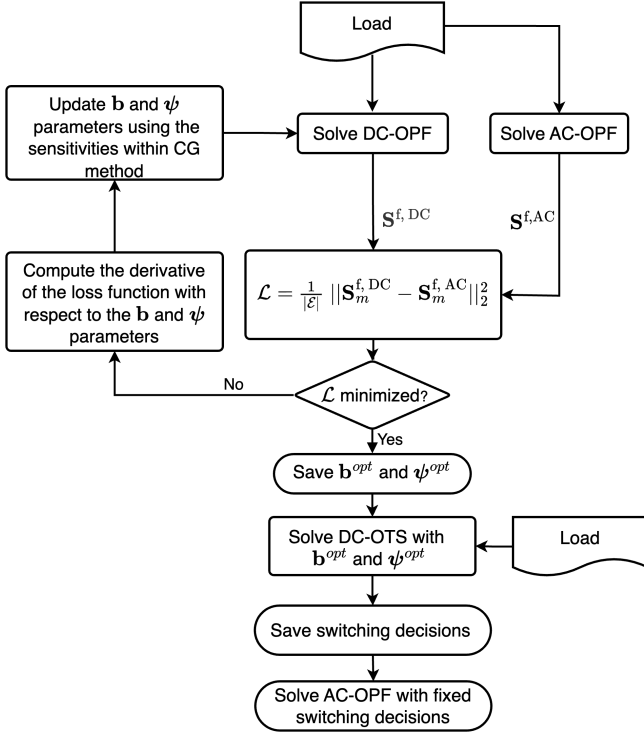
Load

Update $\mathbf{b}$ and $\boldsymbol{\psi}$ parameters using the sensitivities within CG method

Solve DC-OPF

Solve AC-OPF

$\mathbf{S}^{\mathrm{f,\,DC}}$

$\mathbf{S}^{\mathrm{f,AC}}$

Compute the derivative of the loss function with respect to the $\mathbf{b}$ and $\boldsymbol{\psi}$ parameters

$\mathcal{L} = \frac{1}{|\mathcal{E}|}\ ||\mathbf{S}_m^{\mathrm{f,\,DC}} - \mathbf{S}_m^{\mathrm{f,\,AC}}||_2^2$

No

$\mathcal{L}$ minimized?

Yes

Save $\mathbf{b}^{opt}$ and $\boldsymbol{\psi}^{opt}$

Solve DC-OTS with $\mathbf{b}^{opt}$ and $\boldsymbol{\psi}^{opt}$

Load

Save switching decisions

Solve AC-OPF with fixed switching decisions